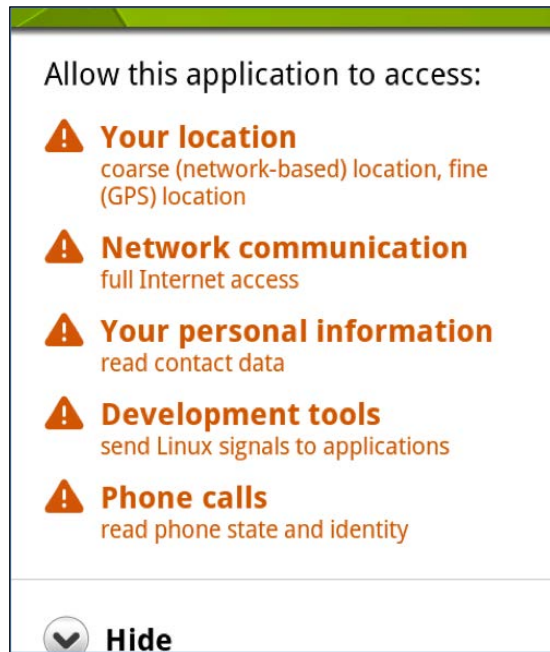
Allow this application to access:

Your location
coarse (network-based) location, fine (GPS) location

Network communication
full Internet access

Your personal information
read contact data

Development tools
send Linux signals to applications

Phone calls
read phone state and identity

Hide